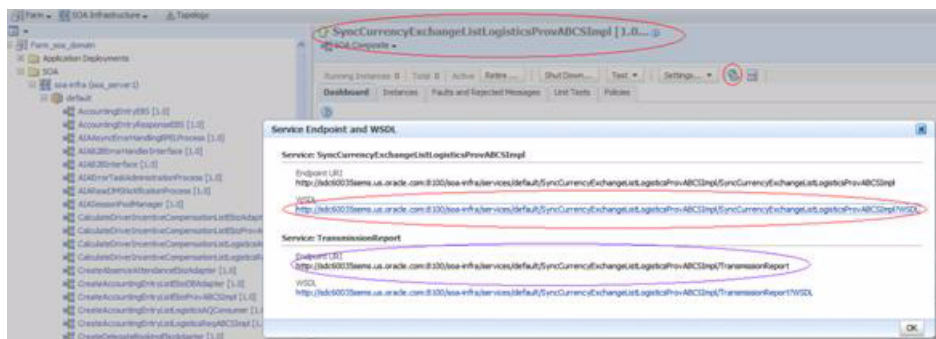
Farm ▾ SOA Infrastructure ▾ Topology

Farm_soa_domain
Application Deployments
SOA
soa-infra (soa_server1)
default
AccountingEntryEBS [1.0]
AccountingEntryResponseEBS [1.0]
AIAAsyncErrorHandlingBPELProcess [1.0]
AIAB2BErrorHandlerInterface [1.0]
AIAB2BInterface [1.0]
AIAErrorTaskAdministrationProcess [1.0]
AIAReadJMSNotificationProcess [1.0]
AIASessionPoolManager [1.0]
CalculateDriverIncentiveCompensationListEbizAdapter
CalculateDriverIncentiveCompensationListEbizProvA
CalculateDriverIncentiveCompensationListLogisticsA
CalculateDriverIncentiveCompensationListLogisticsR
CreateAbsenceAttendanceEbizAdapter [1.0]
CreateAccountingEntryListEbizDBAdapter [1.0]
CreateAccountingEntryListEbizProvABCSImpl [1.0]
CreateAccountingEntryListLogisticsAQConsumer [1.0]
CreateAccountingEntryListLogisticsReqABCSImpl [1.0]
CreateCalendarBookingEbizAdapter [1.0]

SyncCurrencyExchangeListLogisticsProvABCSImpl [1.0...
SOA Composite ▾

Running Instances 0 | Total 0 | Active | Retire ... | Shut Down... | Test ▾ | Settings... ▾

Dashboard | Instances | Faults and Rejected Messages | Unit Tests | Policies

Service Endpoint and WSDL

Service: SyncCurrencyExchangeListLogisticsProvABCSImpl

Endpoint URI
http://sdc60035sems.us.oracle.com:8100/soa-infra/services/default/SyncCurrencyExchangeListLogisticsProvABCSImpl/SyncCurrencyExchangeListLogisticsProvABCSImpl

WSDL
http://sdc60035sems.us.oracle.com:8100/soa-infra/services/default/SyncCurrencyExchangeListLogisticsProvABCSImpl/SyncCurrencyExchangeListLogisticsProvABCSImpl?WSDL

Service: TransmissionReport

Endpoint URI
http://sdc60035sems.us.oracle.com:8100/soa-infra/services/default/SyncCurrencyExchangeListLogisticsProvABCSImpl/TransmissionReport

WSDL
http://sdc60035sems.us.oracle.com:8100/soa-infra/services/default/SyncCurrencyExchangeListLogisticsProvABCSImpl/TransmissionReport?WSDL

OK